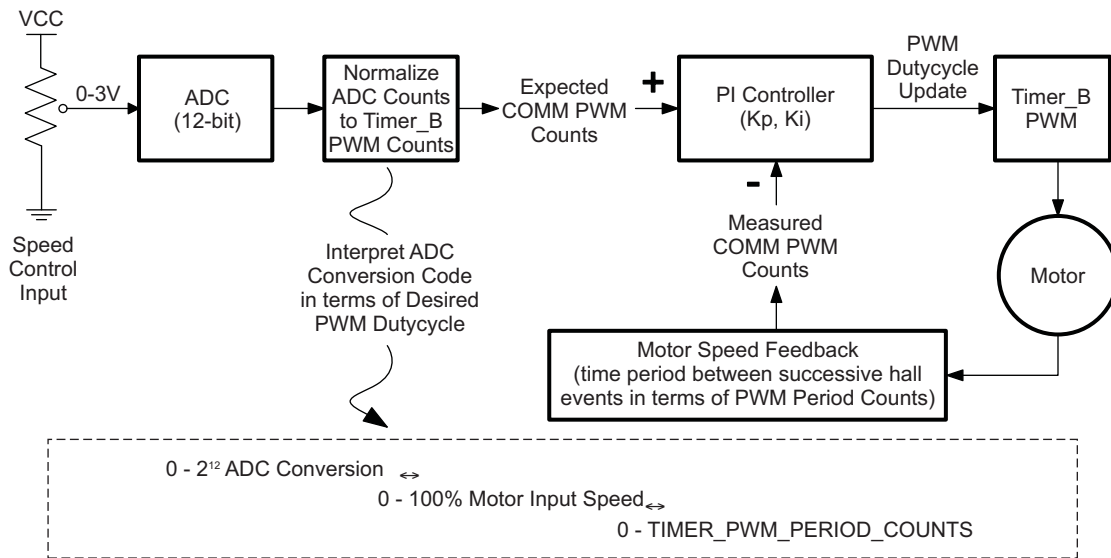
VCC

0-3V

ADC
(12-bit)

Normalize ADC Counts to Timer_B PWM Counts

Expected COMM PWM Counts

+

PI Controller
(Kp, Ki)

PWM Dutycycle Update

Timer_B PWM

-

Measured COMM PWM Counts

Motor

Speed Control Input

Interpret ADC Conversion Code in terms of Desired PWM Dutycycle

Motor Speed Feedback
(time period between successive hall events in terms of PWM Period Counts)

0 - $2^{12}$ ADC Conversion $\leftrightarrow$

0 - 100% Motor Input Speed $\leftrightarrow$

0 - TIMER_PWM_PERIOD_COUNTS